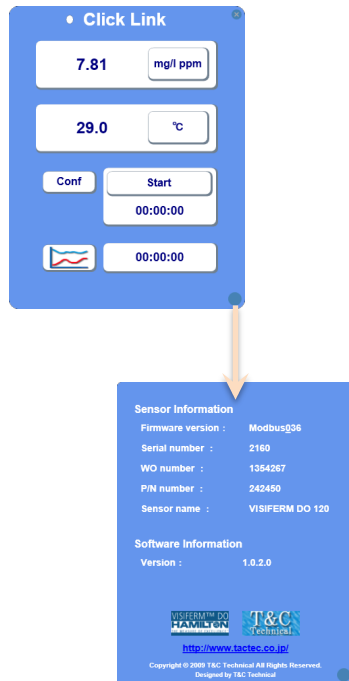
Click Link

7.81 mg/l ppm

29.0 ℃

Conf

Start

00:00:00

00:00:00

Sensor Information

Firmware version : Modbus036

Serial number : 2160

WO number : 1354267

P/N number : 242450

Sensor name : VISIFERM DO 120

Software Information

Version : 1.0.2.0

VISIFERM™ DO HAMILTON

T&C Technical

http://www.tactec.co.jp/

Copyright © 2009 T&C Technical All Rights Reserved.
Designed by T&C Technical